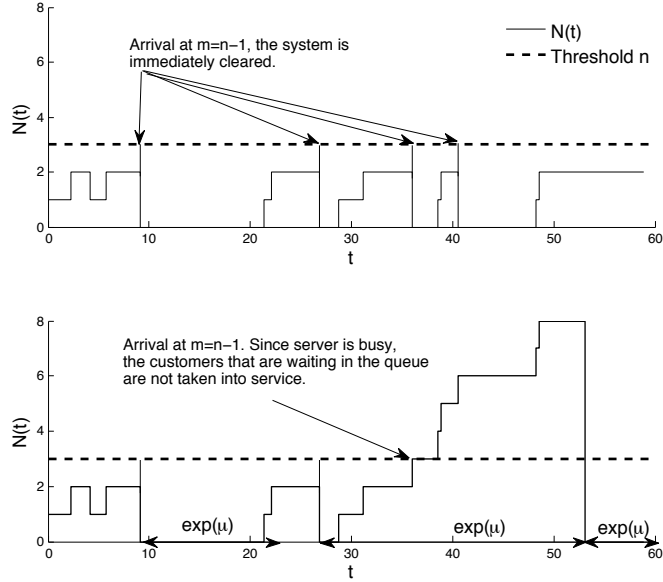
8
6
4
2
0
N(t)
0 10 20 30 40 50 60
t
Arrival at m=n−1, the system is immediately cleared.
N(t)
Threshold n

8
6
4
2
0
N(t)
0 10 20 30 40 50 60
t
Arrival at m=n−1. Since server is busy, the customers that are waiting in the queue are not taken into service.
exp(μ)
exp(μ)
exp(μ)